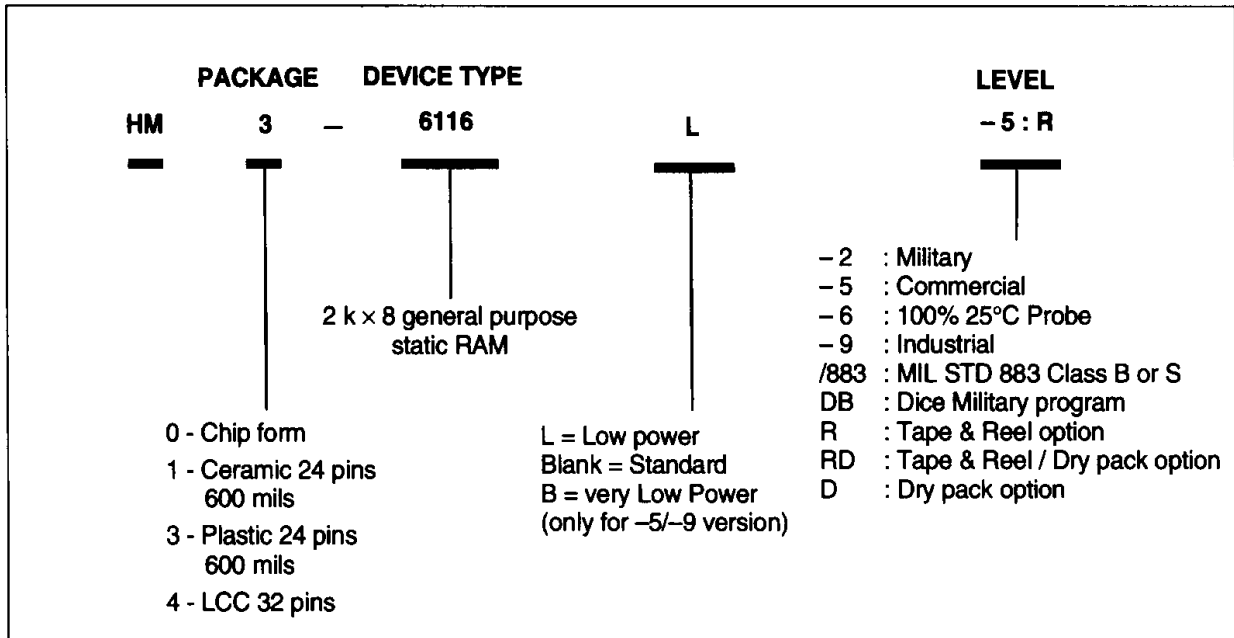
PACKAGE DEVICE TYPE LEVEL

HM 3 – 6116 L – 5 : R

2 k × 8 general purpose static RAM

0 - Chip form
1 - Ceramic 24 pins 600 mils
3 - Plastic 24 pins 600 mils
4 - LCC 32 pins

L = Low power
Blank = Standard
B = very Low Power
(only for –5/–9 version)

– 2 : Military
– 5 : Commercial
– 6 : 100% 25°C Probe
– 9 : Industrial
/883 : MIL STD 883 Class B or S
DB : Dice Military program
R : Tape & Reel option
RD : Tape & Reel / Dry pack option
D : Dry pack option